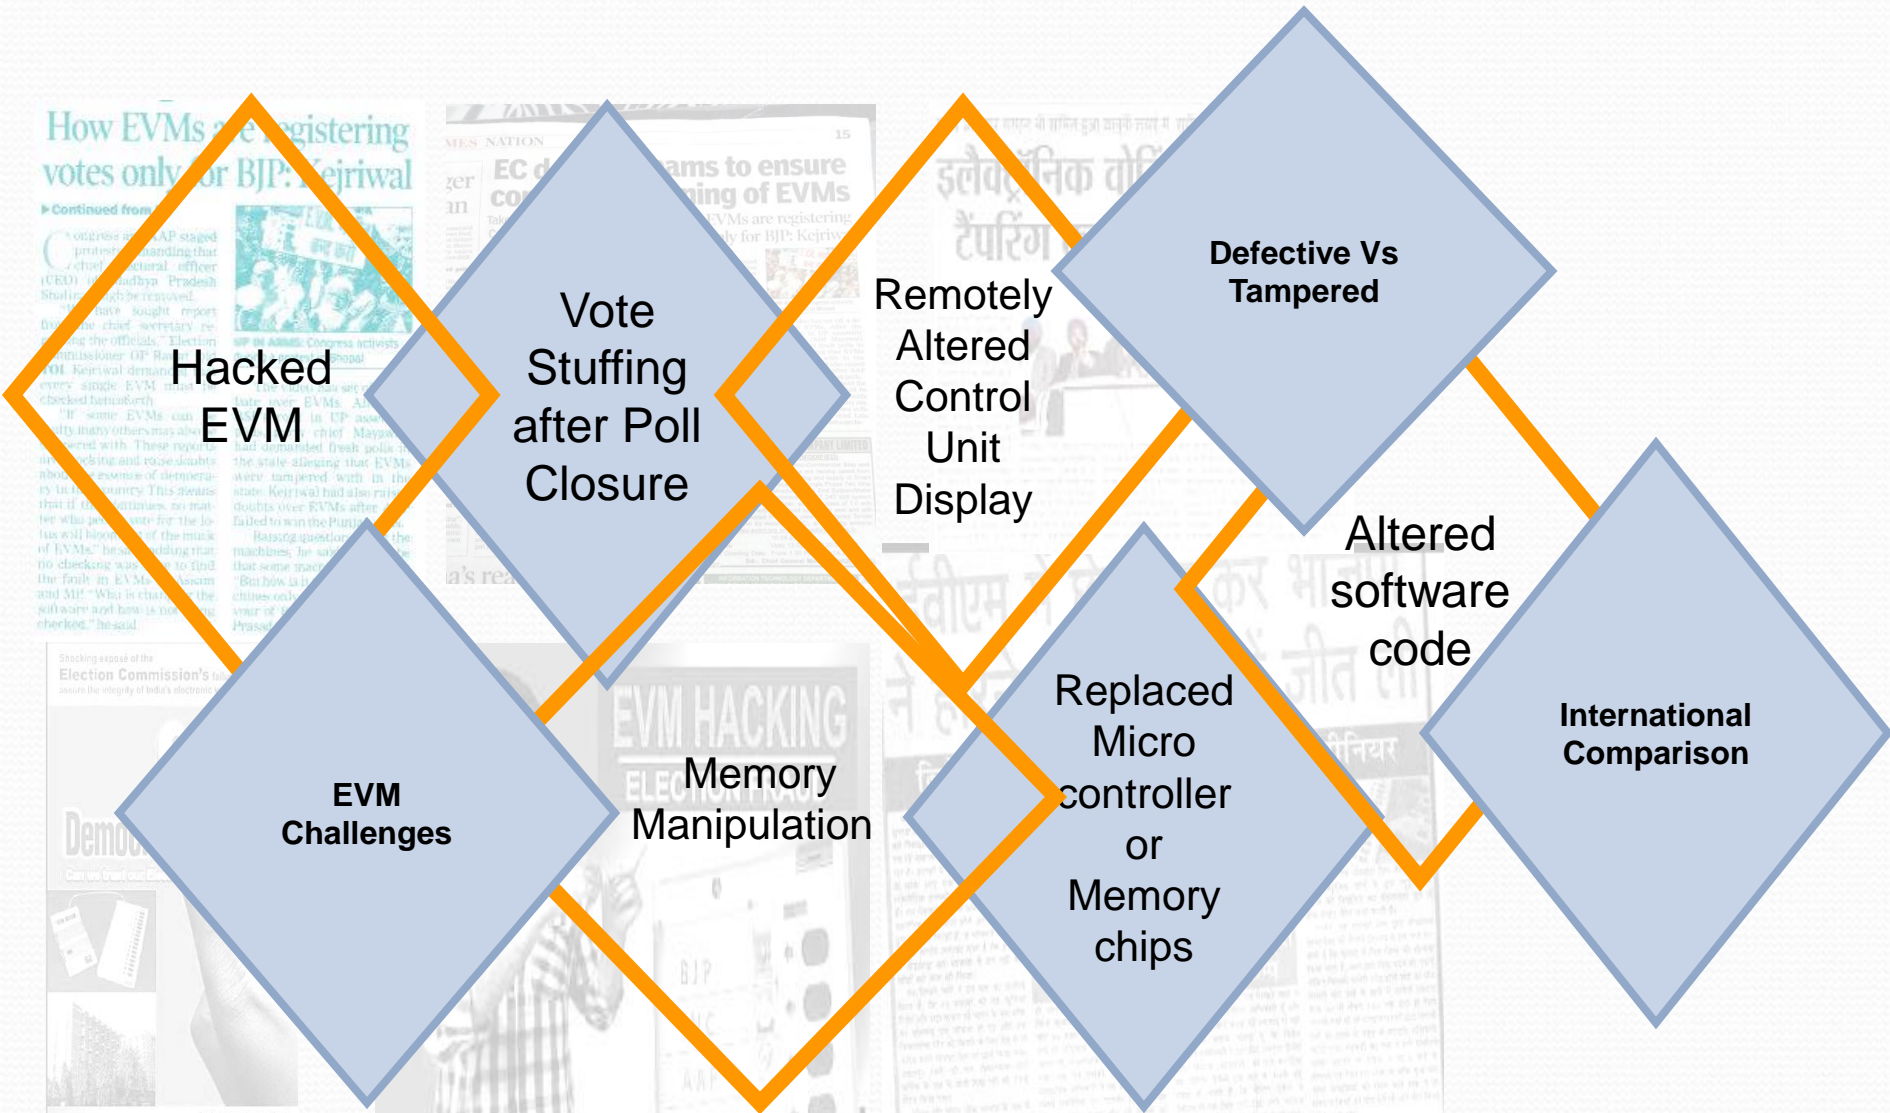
How EVMs are registering votes only for BJP: Kejriwal

Hacked EVM

Vote Stuffing after Poll Closure

Remotely Altered Control Unit Display

Defective Vs Tampered

Altered software code

EVM Challenges

Memory Manipulation

Replaced Micro controller or Memory chips

International Comparison

EVM HACKING